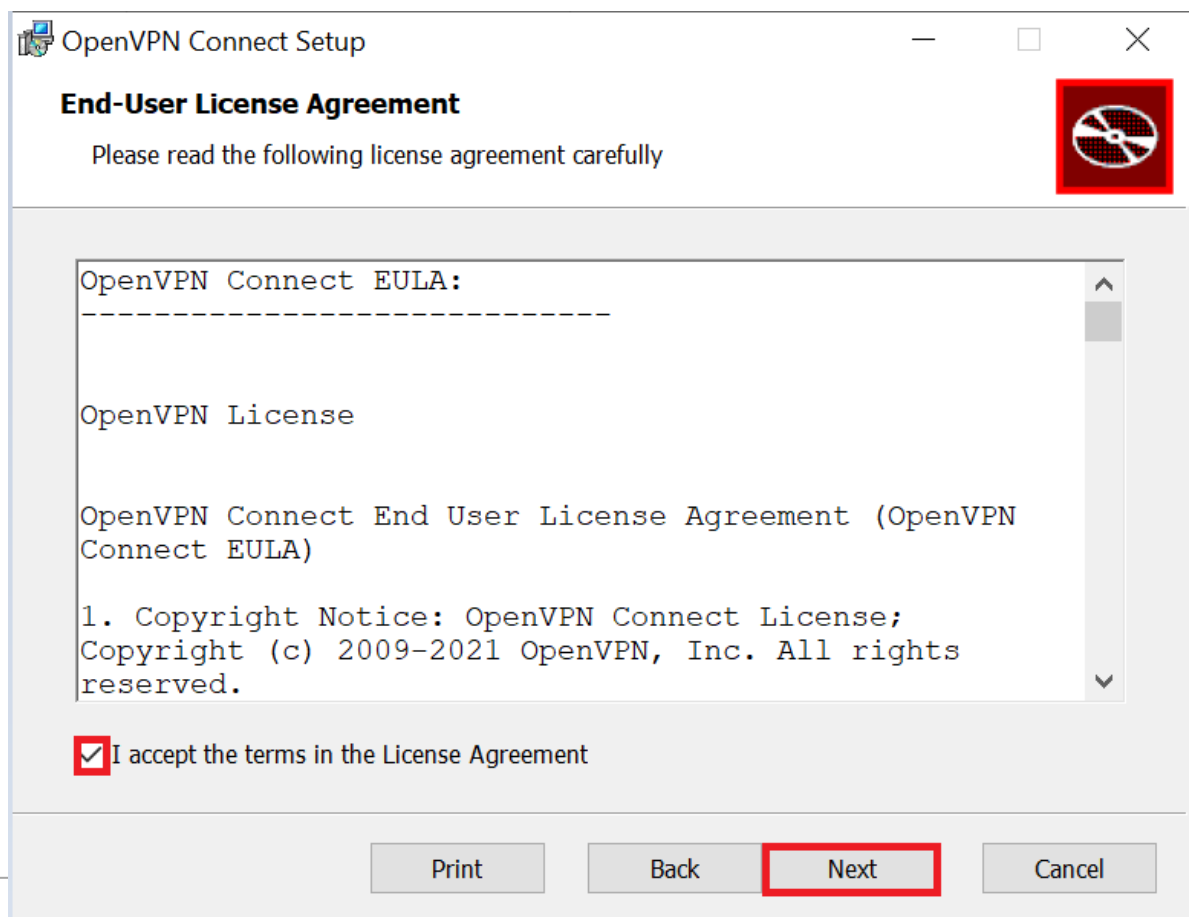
OpenVPN Connect Setup

End-User License Agreement

Please read the following license agreement carefully

OpenVPN Connect EULA:
----------------------------

OpenVPN License

OpenVPN Connect End User License Agreement (OpenVPN Connect EULA)

1. Copyright Notice: OpenVPN Connect License; Copyright (c) 2009-2021 OpenVPN, Inc. All rights reserved.

I accept the terms in the License Agreement

Print

Back

Next

Cancel